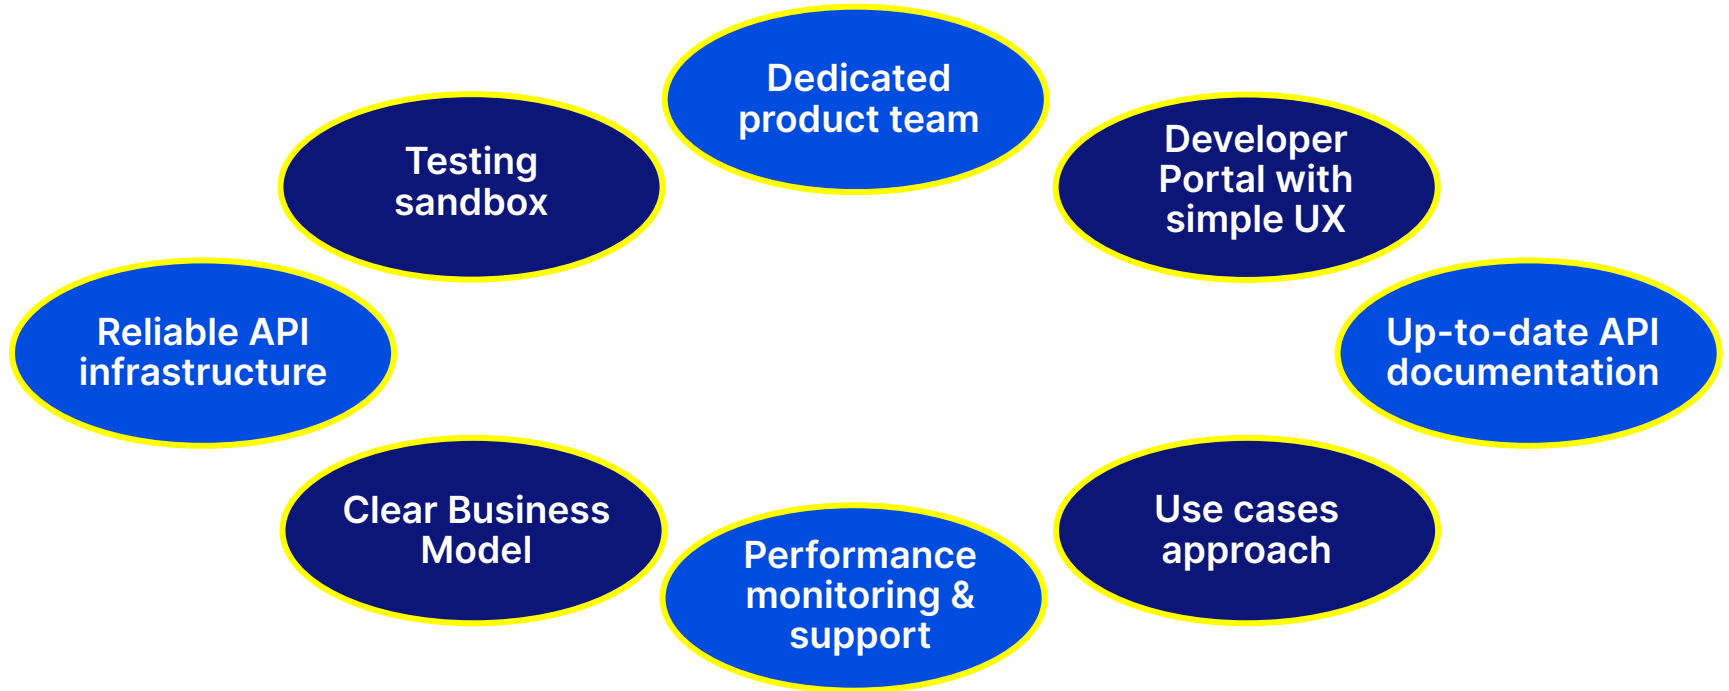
Dedicated product team

Developer Portal with simple UX

Up-to-date API documentation

Use cases approach

Performance monitoring & support

Clear Business Model

Reliable API infrastructure

Testing sandbox